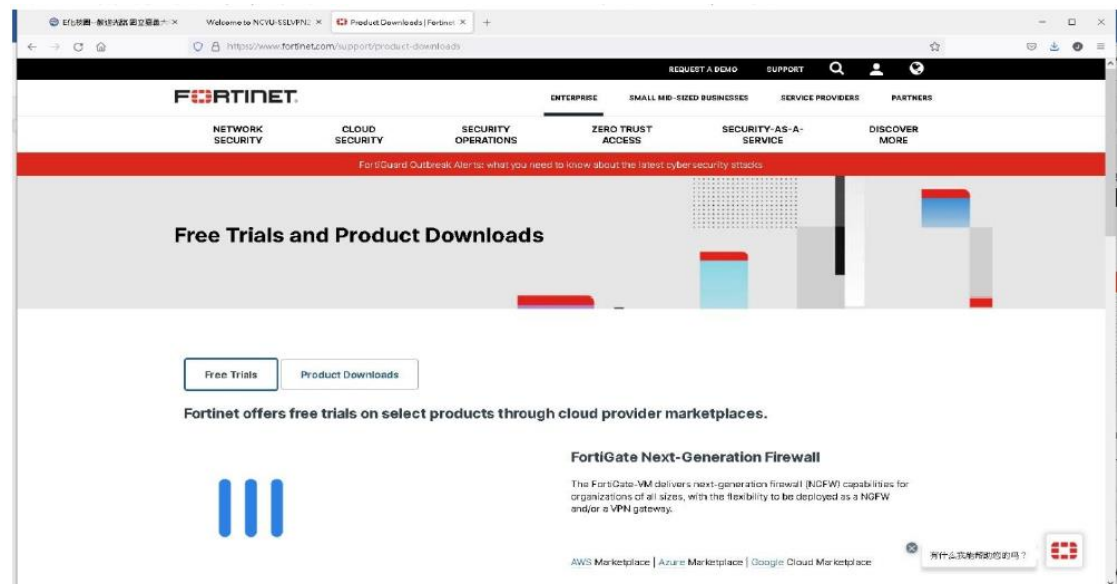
E化校園-雲端的數位圖書... ×
Welcome to NCVU-SSLVPN ×
Product Downloads | Fortinet ×
+

https://www.fortinet.com/support/product-downloads

REQUEST A DEMO
SUPPORT

FORTINET.

ENTERPRISE
SMALL MID-SIZED BUSINESSES
SERVICE PROVIDERS
PARTNERS

NETWORK SECURITY
CLOUD SECURITY
SECURITY OPERATIONS
ZERO TRUST ACCESS
SECURITY-AS-A-SERVICE
DISCOVER MORE

FortiGuard Outbreak Alerts: what you need to know about the latest cybersecurity attacks

Free Trials and Product Downloads

Free Trials
Product Downloads

Fortinet offers free trials on select products through cloud provider marketplaces.

FortiGate Next-Generation Firewall

The FortiGate-VM delivers next-generation firewall (NGFW) capabilities for organizations of all sizes, with the flexibility to be deployed as a NGFW and/or a VPN gateway.

AWS Marketplace | Azure Marketplace | Google Cloud Marketplace

有什么我能帮助您的吗？